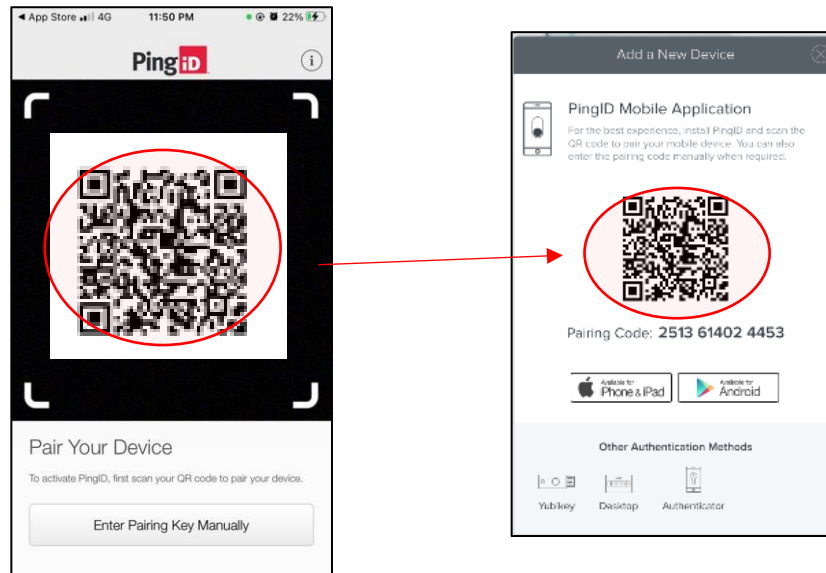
◀ App Store 4G 11:50 PM 22%

PingID

Pair Your Device

To activate PingID, first scan your QR code to pair your device.

Enter Pairing Key Manually

Add a New Device

PingID Mobile Application

For the best experience, install PingID and scan the QR code to pair your mobile device. You can also enter the pairing code manually when required.

Pairing Code: 2513 61402 4453

Available for iPhone & iPad

Available for Android

Other Authentication Methods

Yubikey Desktop Authenticator